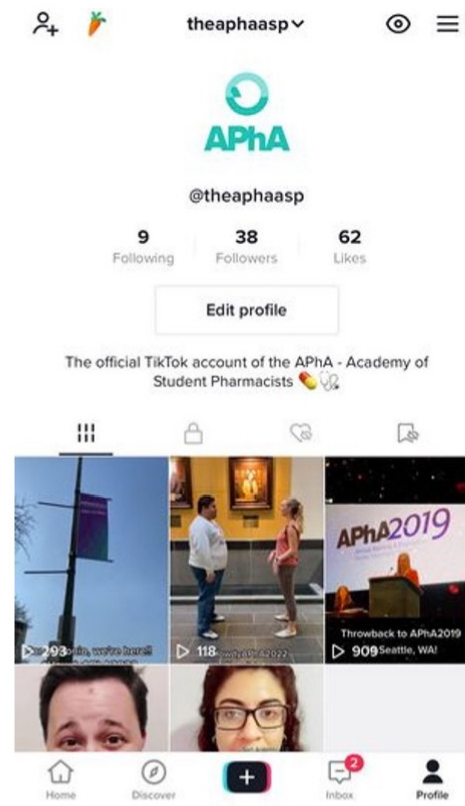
theaphaasp

APhA

@theaphaasp

9
Following

38
Followers

62
Likes

Edit profile

The official TikTok account of the APhA - Academy of Student Pharmacists 💊🩺

293 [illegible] we're here!!

118 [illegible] 2022

APhA2019

Throwback to APhA2019

909 Seattle, WA!

Home

Discover

+

2

Inbox

Profile